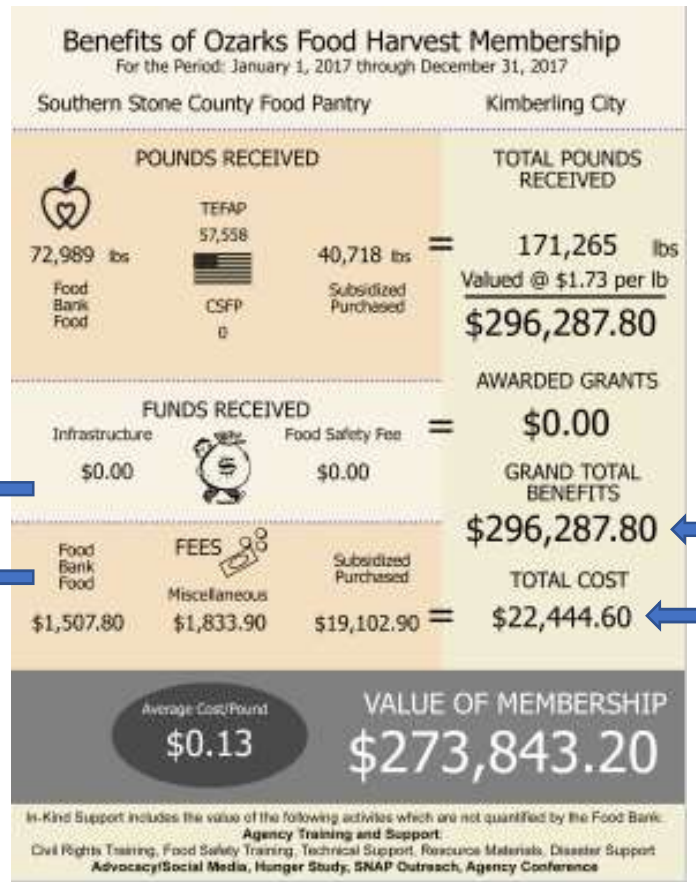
Benefits of Ozarks Food Harvest Membership
For the Period: January 1, 2017 through December 31, 2017

Southern Stone County Food Pantry Kimberling City

POUNDS RECEIVED

72,989 lbs
Food Bank Food

TEFAP
57,558

CSFP
0

40,718 lbs
Subsidized Purchased

=

TOTAL POUNDS RECEIVED

171,265 lbs

Valued @ $1.73 per lb

$296,287.80

FUNDS RECEIVED

Infrastructure
$0.00

Food Safety Fee
$0.00

=

AWARDED GRANTS

$0.00

GRAND TOTAL BENEFITS

$296,287.80

FEES

Food Bank Food
$1,507.80

Miscellaneous
$1,833.90

Subsidized Purchased
$19,102.90

=

TOTAL COST

$22,444.60

Average Cost/Pound
$0.13

VALUE OF MEMBERSHIP
$273,843.20

In-Kind Support includes the value of the following activities which are not quantified by the Food Bank:
Agency Training and Support:
Civil Rights Training, Food Safety Training, Technical Support, Resource Materials, Disaster Support
Advocacy/Social Media, Hunger Study, SNAP Outreach, Agency Conference